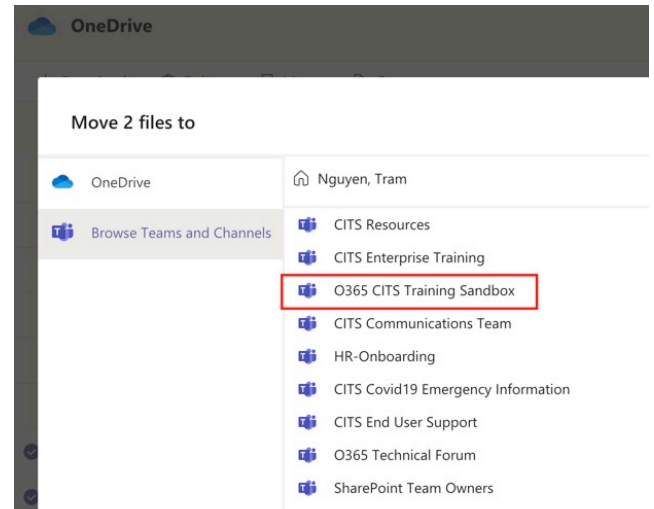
OneDrive

Move 2 files to

OneDrive

Browse Teams and Channels

Nguyen, Tram

CITS Resources

CITS Enterprise Training

O365 CITS Training Sandbox

CITS Communications Team

HR-Onboarding

CITS Covid19 Emergency Information

CITS End User Support

O365 Technical Forum

SharePoint Team Owners